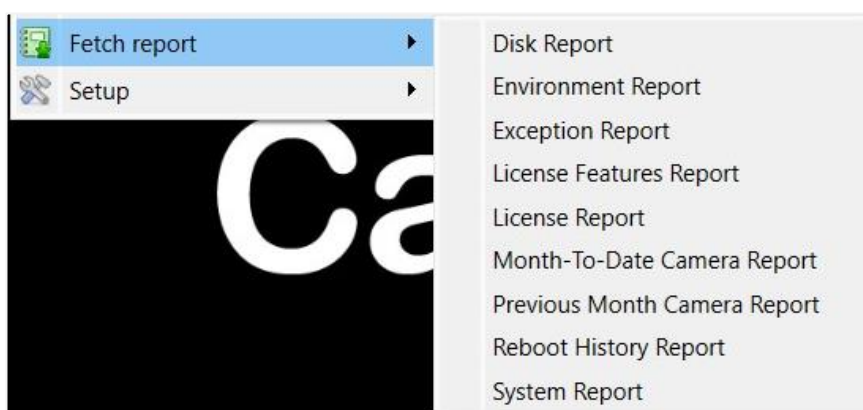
Fetch report
Setup

Ca

Disk Report
Environment Report
Exception Report
License Features Report
License Report
Month-To-Date Camera Report
Previous Month Camera Report
Reboot History Report
System Report